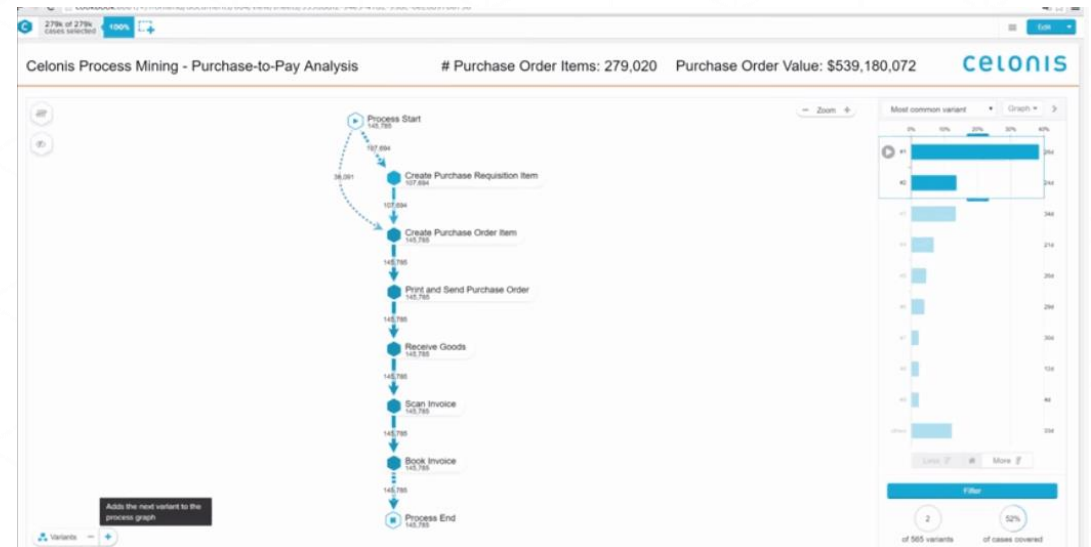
279k of 279k cases selected 100%

Edit

Celonis Process Mining - Purchase-to-Pay Analysis # Purchase Order Items: 279,020 Purchase Order Value: $539,180,072 celonis

Zoom

Process Start
145,785

107,694

38,091

Create Purchase Requisition Item
107,694

107,694

Create Purchase Order Item
145,785

145,785

Print and Send Purchase Order
145,785

145,785

Receive Goods
145,785

145,785

Scan Invoice
145,785

145,785

Book Invoice
145,785

145,785

Process End
145,785

Most common variant

Graph

0% 10% 20% 30% 40%

#1

#2

Less More

Filter

2
of 565 variants

52%
of cases covered

Adds the next variant to the process graph

Variants